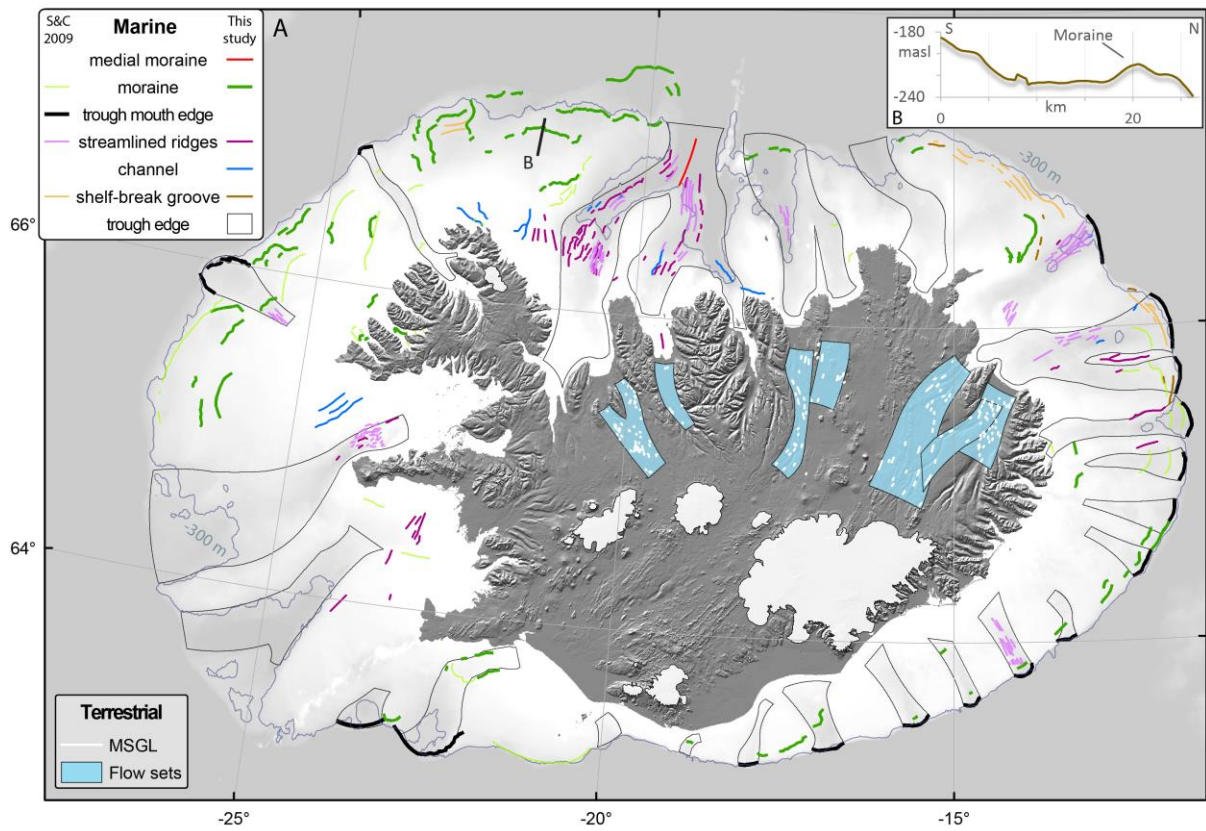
S&C 2009

Marine

This study

medial moraine

moraine

trough mouth edge

streamlined ridges

channel

shelf-break groove

trough edge

A

B

-180

masl

-240

S

N

Moraine

0

km

20

B

-300 m

-300 m

66°

64°

Terrestrial

MSGL

Flow sets

-25°

-20°

-15°